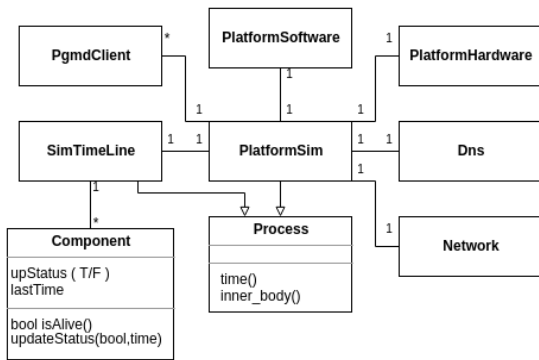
PgmdClient

*

PlatformSoftware

1

PlatformHardware

1

1

1

1

SimTimeLine

1

1

PlatformSim

1

1

Dns

1

1

1

*

Component

upStatus ( T/F )
lastTime

bool isAlive()
updateStatus(bool,time)

Process

time()
inner_body()

1

Network